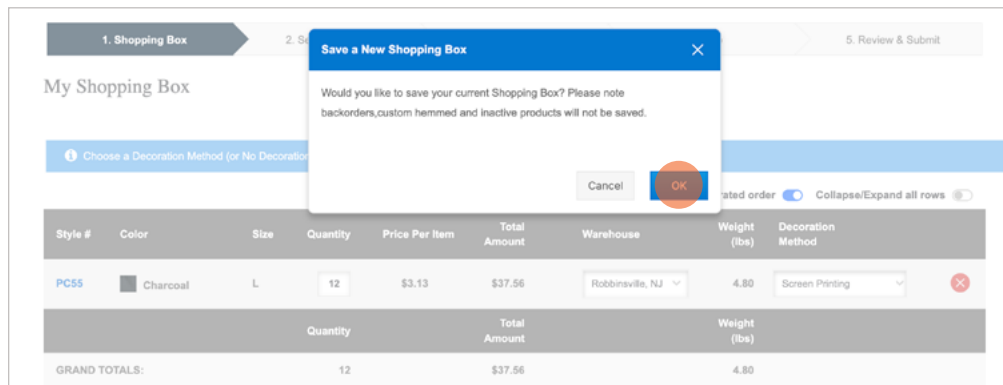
1. Shopping Box

2. Se

5. Review & Submit

My Shopping Box

Save a New Shopping Box

Would you like to save your current Shopping Box? Please note backorders,custom hemmed and inactive products will not be saved.

Cancel

OK

Choose a Decoration Method (or No Decoratio

rated order

Collapse/Expand all rows

| Style # | Color | Size | Quantity | Price Per Item | Total Amount | Warehouse | Weight (lbs) | Decoration Method |
|---|---|---|---|---|---|---|---|---|
| PC55 | Charcoal | L | 12 | $3.13 | $37.56 | Robbinsville, NJ | 4.80 | Screen Printing |
| | | | Quantity | | Total Amount | | Weight (lbs) | |
| GRAND TOTALS: | | | 12 | | $37.56 | | 4.80 | |